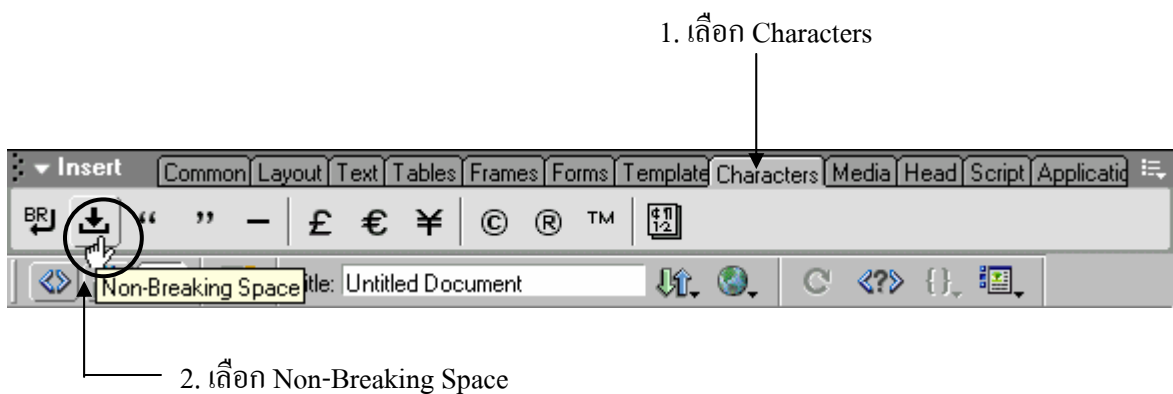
1. เลือก Characters

Insert Common Layout Text Tables Frames Forms Template Characters Media Head Script Applicatio

BR “ ” — £ € ¥ © ® ™

Non-Breaking Space itle: Untitled Document

2. เลือก Non-Breaking Space